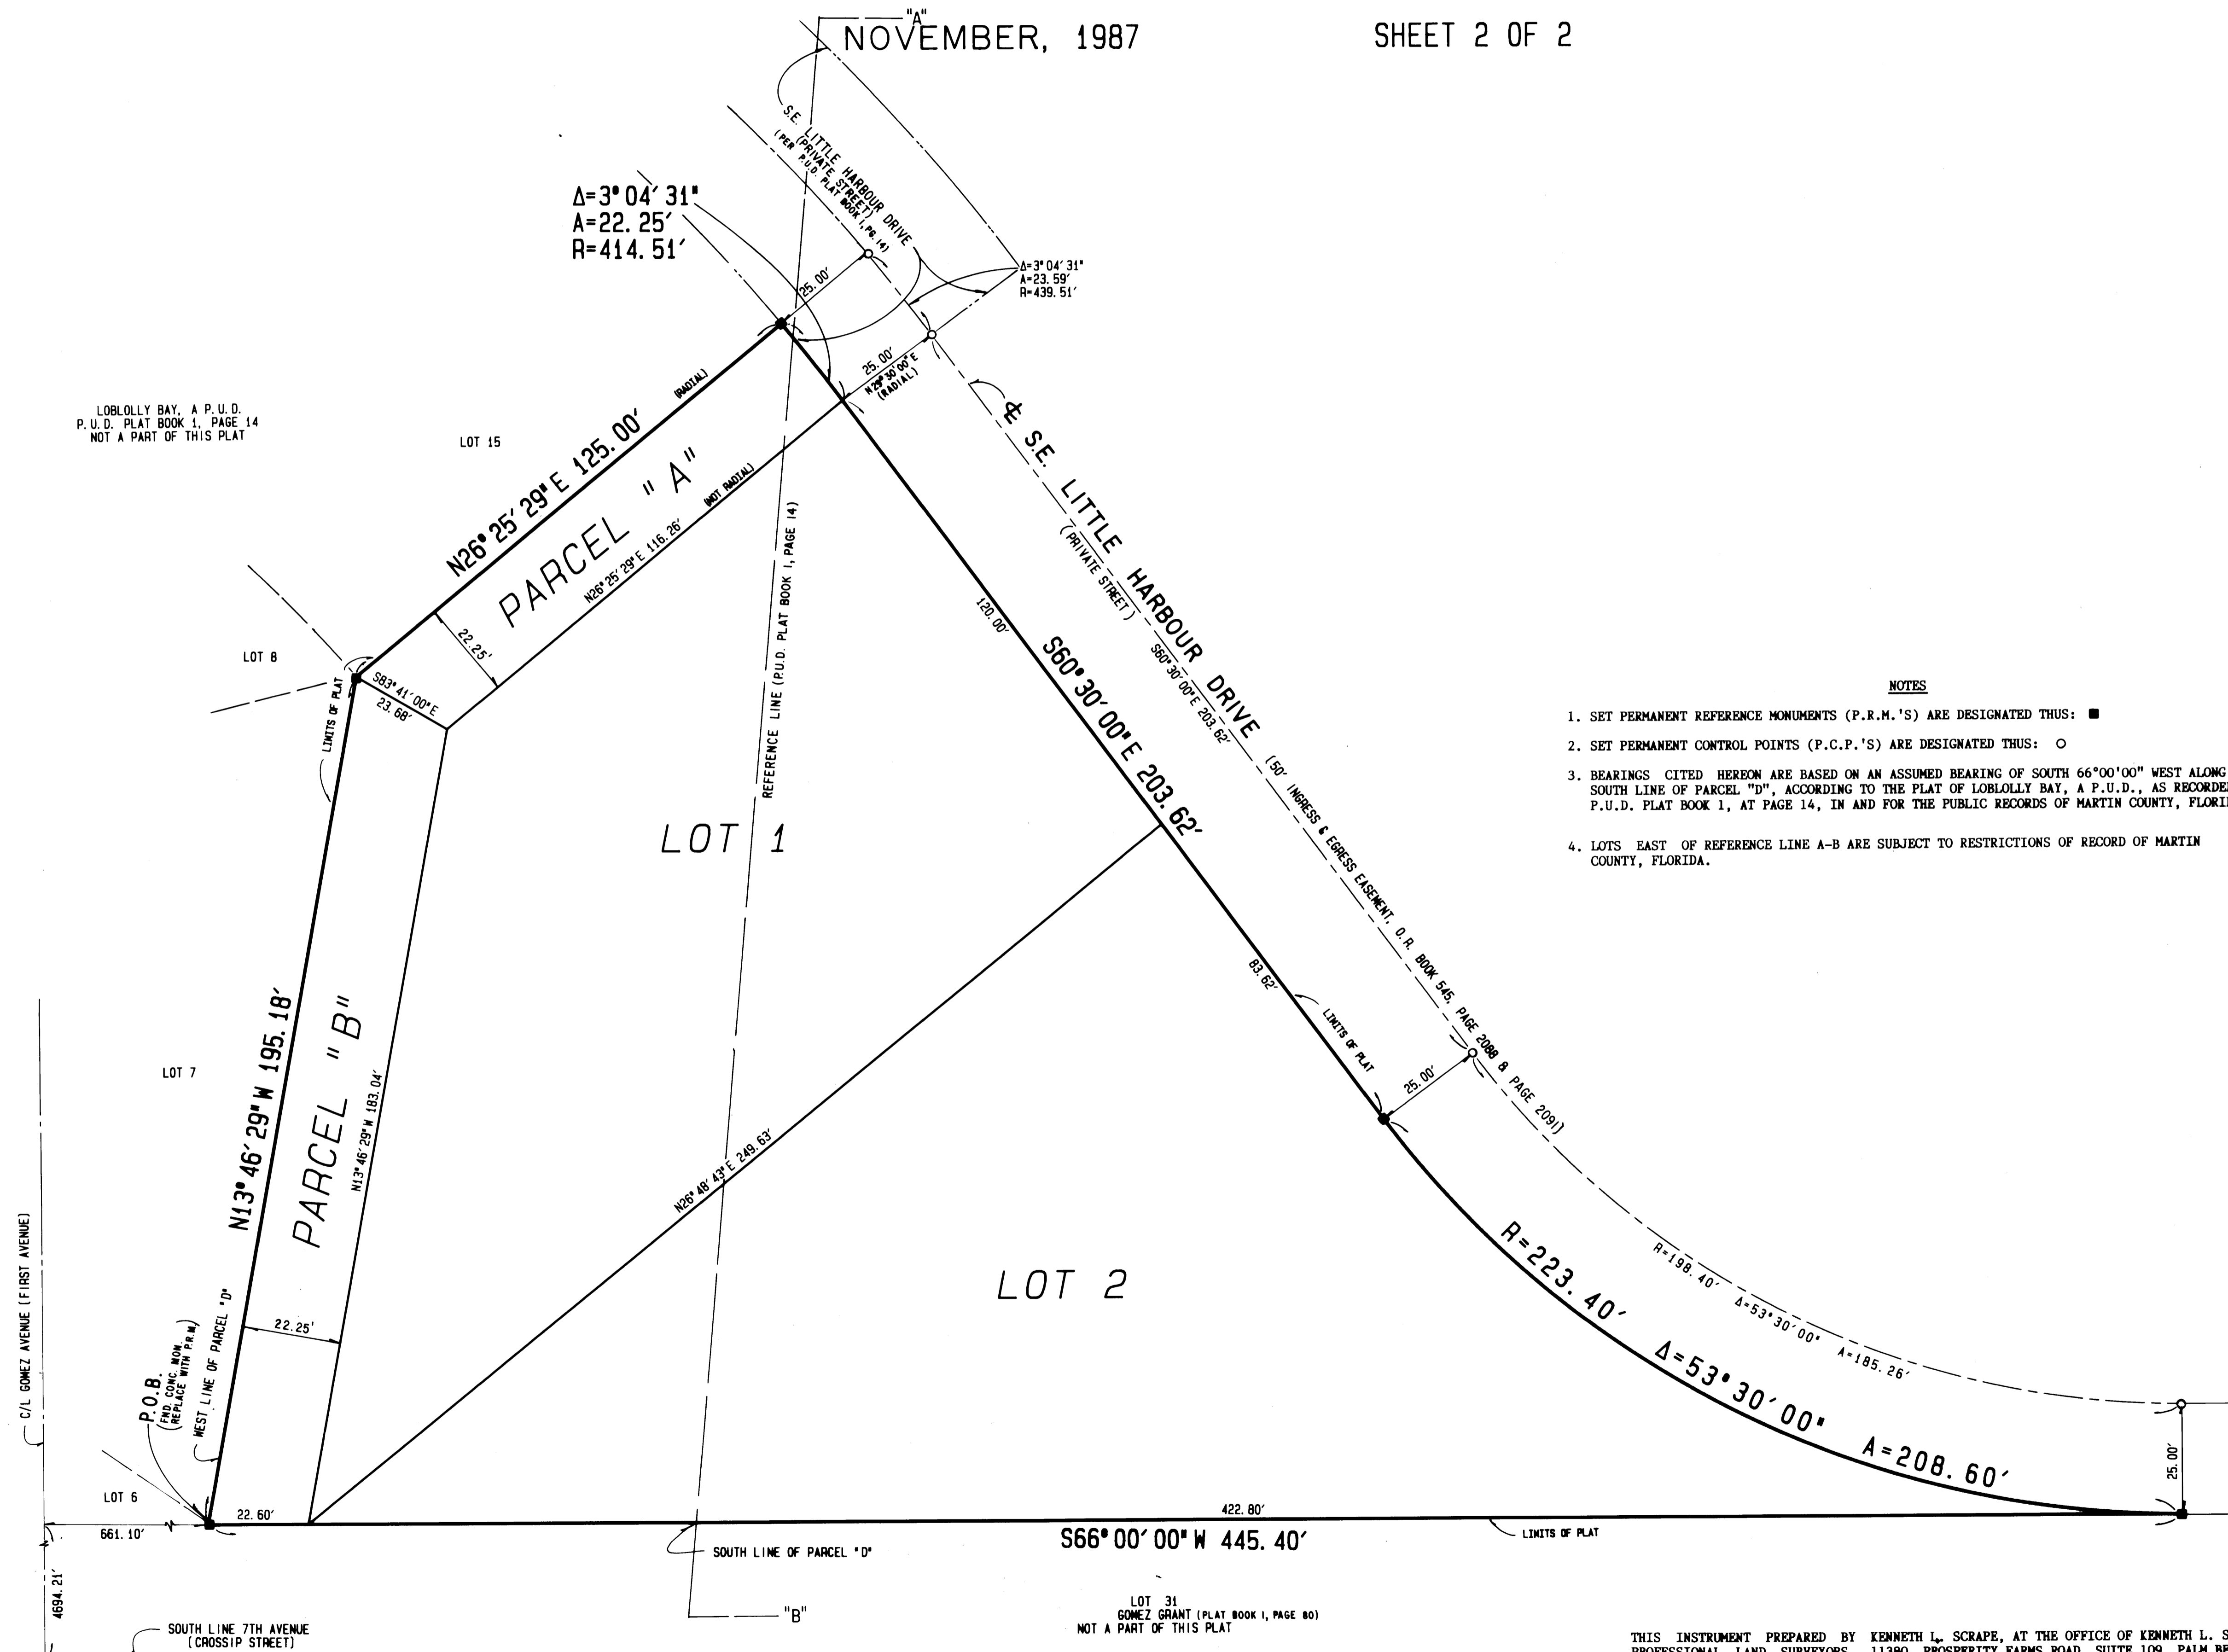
"A"
NOVEMBER, 1987

SHEET 2 OF 2

S.E. LITTLE HARBOUR DRIVE (PRIVATE STREET) (PER P.U.D. PLAT BOOK 1, PG 14)

$\Delta=3°04'31"$
A=22.25'
R=414.51'

$\Delta=3°04'31"$
A=23.59'
R=439.51'

25.00'

25.00'
N29°30'00"E (RADIAL)

LOBLOLLY BAY, A P.U.D.
P.U.D. PLAT BOOK 1, PAGE 14
NOT A PART OF THIS PLAT

LOT 15

N26°25'29"E 125.00' (RADIAL)

PARCEL "A"

N26°25'29"E 116.26' (NOT RADIAL)

REFERENCE LINE (P.U.D. PLAT BOOK 1, PAGE 14)

℄ S.E. LITTLE HARBOUR DRIVE
(PRIVATE STREET)
S60°30'00"E 203.62'
(50' INGRESS & EGRESS EASEMENT, O.R. BOOK 545, PAGE 2088 & PAGE 2091)

120.00'

S60°30'00"E 203.62'

22.25'

LOT 8

LIMITS OF PLAT

S83°41'00"E
23.68'

LOT 1

NOTES

1. SET PERMANENT REFERENCE MONUMENTS (P.R.M.'S) ARE DESIGNATED THUS: ■

2. SET PERMANENT CONTROL POINTS (P.C.P.'S) ARE DESIGNATED THUS: ○

3. BEARINGS CITED HEREON ARE BASED ON AN ASSUMED BEARING OF SOUTH 66°00'00" WEST ALONG SOUTH LINE OF PARCEL "D", ACCORDING TO THE PLAT OF LOBLOLLY BAY, A P.U.D., AS RECORDE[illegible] P.U.D. PLAT BOOK 1, AT PAGE 14, IN AND FOR THE PUBLIC RECORDS OF MARTIN COUNTY, FLORI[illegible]

4. LOTS EAST OF REFERENCE LINE A-B ARE SUBJECT TO RESTRICTIONS OF RECORD OF MARTIN COUNTY, FLORIDA.

N13°46'29"W 195.18'

PARCEL "B"

N13°46'29"W 183.04'

LOT 7

83.62'

LIMITS OF PLAT

25.00'

N26°48'43"E 249.63'

R=223.40'

R=198.40'

$\Delta=53°30'00"$

A=185.26'

LOT 2

$\Delta=53°30'00"$

A=208.60'

C/L GOMEZ AVENUE (FIRST AVENUE)

P.O.B.
(FND. CONC. MON. REPLACE WITH P.R.M.)

WEST LINE OF PARCEL "D"

22.25'

25.00'

LOT 6

22.60'

422.80'

661.10'

S66°00'00"W 445.40'

LIMITS OF PLAT

SOUTH LINE OF PARCEL "D"

4694.21'

"B"

LOT 31
GOMEZ GRANT (PLAT BOOK 1, PAGE 80)
NOT A PART OF THIS PLAT

SOUTH LINE 7TH AVENUE
(CROSSIP STREET)

THIS INSTRUMENT PREPARED BY KENNETH L. SCRAPE, AT THE OFFICE OF KENNETH L. S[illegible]
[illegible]